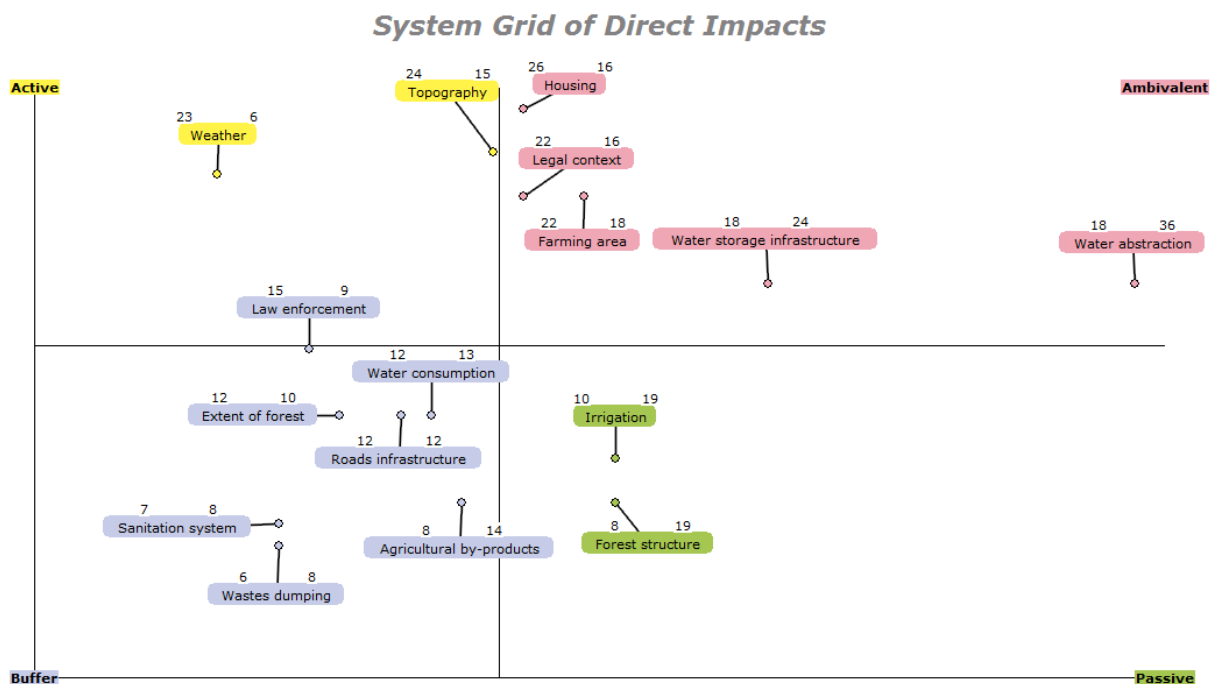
System Grid of Direct Impacts

Active

Ambivalent

24 15
Topography

26 16
Housing

23 6
Weather

22 16
Legal context

22 18
Farming area

18 24
Water storage infrastructure

18 36
Water abstraction

15 9
Law enforcement

12 13
Water consumption

12 10
Extent of forest

10 19
Irrigation

12 12
Roads infrastructure

7 8
Sanitation system

8 14
Agricultural by-products

8 19
Forest structure

6 8
Wastes dumping

Buffer

Passive